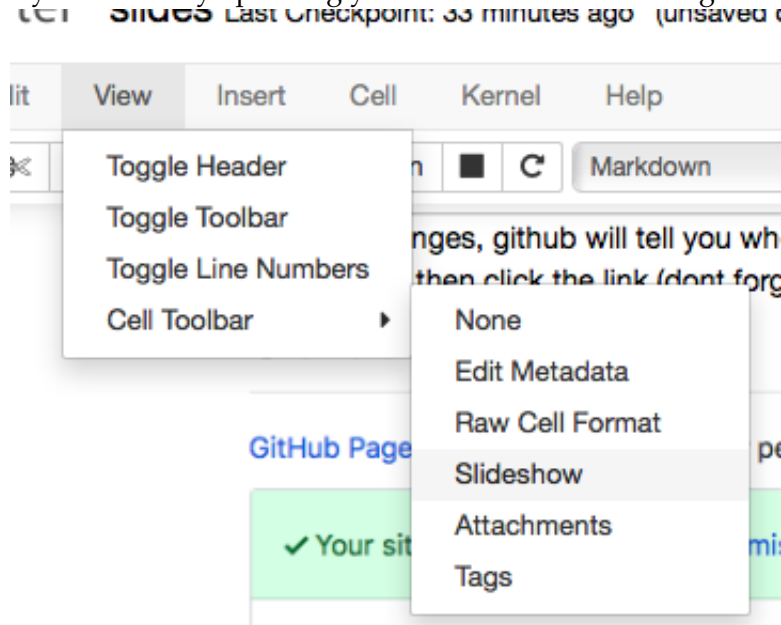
ter Slides Last Checkpoint: 33 minutes ago (unsaved c

lit View Insert Cell Kernel Help

n C Markdown

Toggle Header
Toggle Toolbar
Toggle Line Numbers
Cell Toolbar

nges, github will tell you wh
then click the link (dont forg

None
Edit Metadata
Raw Cell Format
Slideshow
Attachments
Tags

GitHub Page pe

✔ Your sit mi